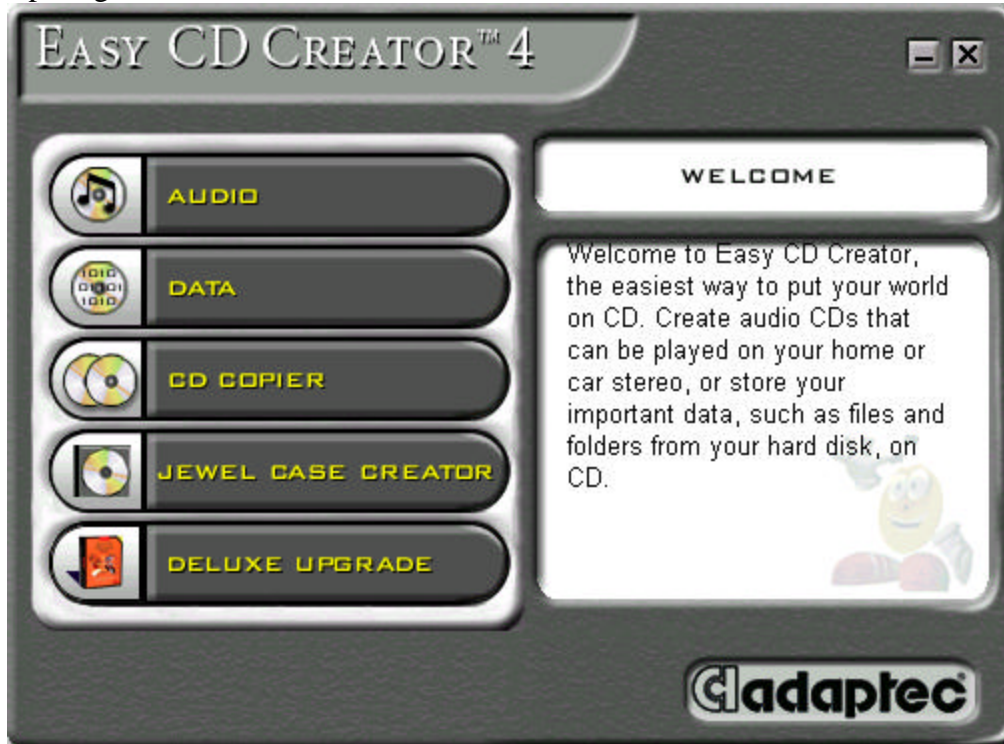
EASY CD CREATOR™ 4

AUDIO

DATA

CD COPIER

JEWEL CASE CREATOR

DELUXE UPGRADE

WELCOME

Welcome to Easy CD Creator, the easiest way to put your world on CD. Create audio CDs that can be played on your home or car stereo, or store your important data, such as files and folders from your hard disk, on CD.

adaptec